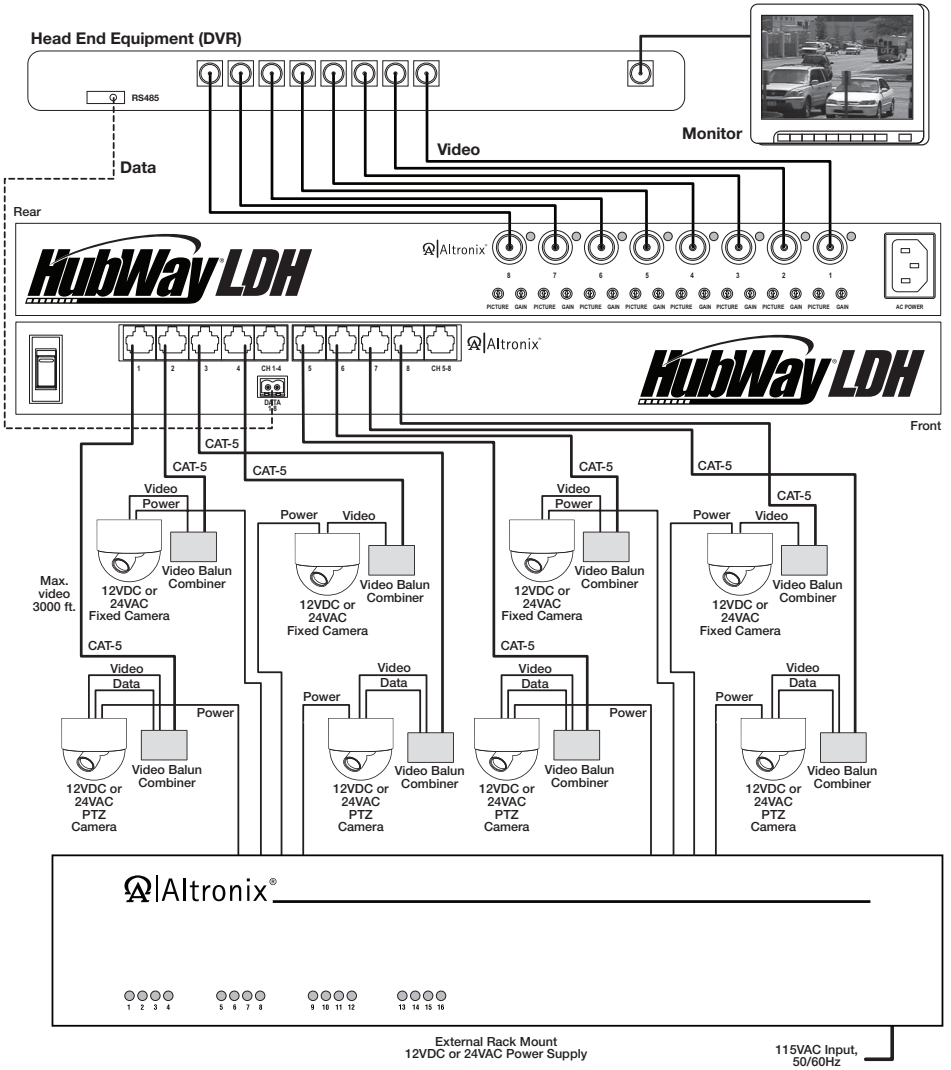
Head End Equipment (DVR)

RS485

Monitor

Video

Data

Rear

HubWay LDH

Altronix

8 7 6 5 4 3 2 1

PICTURE GAIN PICTURE GAIN PICTURE GAIN PICTURE GAIN PICTURE GAIN PICTURE GAIN PICTURE GAIN PICTURE GAIN

AC POWER

1 2 3 4 CH 1-4 5 6 7 8 CH 5-8

DATA 1-8

Altronix

HubWay LDH

Front

CAT-5

CAT-5

CAT-5

CAT-5

Video

Power

Power

Video

Video

Power

Power

Video

CAT-5

Video Balun Combiner

Video Balun Combiner

Video Balun Combiner

Video Balun Combiner

12VDC or 24VAC Fixed Camera

12VDC or 24VAC Fixed Camera

12VDC or 24VAC Fixed Camera

12VDC or 24VAC Fixed Camera

Max. video 3000 ft.

CAT-5

CAT-5

Video

Data

Power

Video

Data

Power

Video

Data

Power

Video

Data

Power

Video Balun Combiner

Video Balun Combiner

Video Balun Combiner

Video Balun Combiner

12VDC or 24VAC PTZ Camera

12VDC or 24VAC PTZ Camera

12VDC or 24VAC PTZ Camera

12VDC or 24VAC PTZ Camera

Altronix®

1 2 3 4 5 6 7 8 9 10 11 12 13 14 15 16

External Rack Mount
12VDC or 24VAC Power Supply

115VAC Input, 50/60Hz